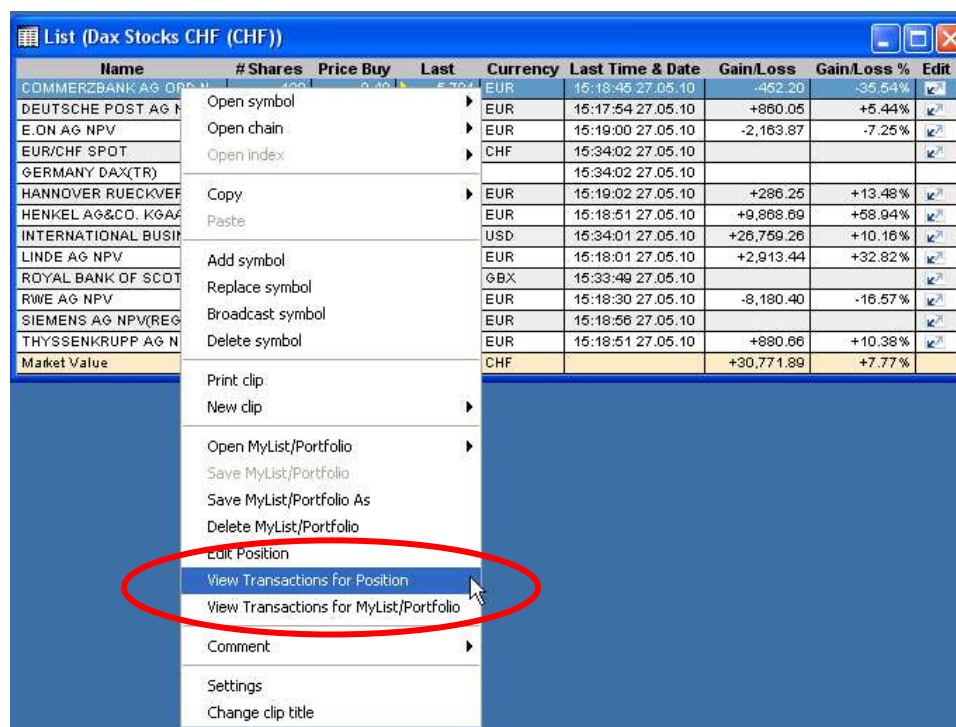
List (Dax Stocks CHF (CHF))

| Name | # Shares | Price Buy | Last | Currency | Last Time & Date | Gain/Loss | Gain/Loss % | Edit |
|---|---|---|---|---|---|---|---|---|
| COMMERZBANK AG ORD N | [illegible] | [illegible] | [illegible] | EUR | 15:18:45 27.05.10 | -452.20 | -35.54% | |
| DEUTSCHE POST AG N | | | | EUR | 15:17:54 27.05.10 | +860.05 | +5.44% | |
| E.ON AG NPV | | | | EUR | 15:19:00 27.05.10 | -2,163.87 | -7.25% | |
| EUR/CHF SPOT | | | | CHF | 15:34:02 27.05.10 | | | |
| GERMANY DAX(TR) | | | | | 15:34:02 27.05.10 | | | |
| HANNOVER RUECKVEF | | | | EUR | 15:19:02 27.05.10 | +286.25 | +13.48% | |
| HENKEL AG&CO. KGAA | | | | EUR | 15:18:51 27.05.10 | +9,868.69 | +58.94% | |
| INTERNATIONAL BUSIN | | | | USD | 15:34:01 27.05.10 | +26,759.26 | +10.16% | |
| LINDE AG NPV | | | | EUR | 15:18:01 27.05.10 | +2,913.44 | +32.82% | |
| ROYAL BANK OF SCOT | | | | GBX | 15:33:49 27.05.10 | | | |
| RWE AG NPV | | | | EUR | 15:18:30 27.05.10 | -8,180.40 | -16.57% | |
| SIEMENS AG NPV(REG | | | | EUR | 15:18:56 27.05.10 | | | |
| THYSSENKRUPP AG N | | | | EUR | 15:18:51 27.05.10 | +880.66 | +10.38% | |
| Market Value | | | | CHF | | +30,771.89 | +7.77% | |

Open symbol
Open chain
Open index
Copy
Paste
Add symbol
Replace symbol
Broadcast symbol
Delete symbol
Print clip
New clip
Open MyList/Portfolio
Save MyList/Portfolio
Save MyList/Portfolio As
Delete MyList/Portfolio
Edit Position
View Transactions for Position
View Transactions for MyList/Portfolio
Comment
Settings
Change clip title